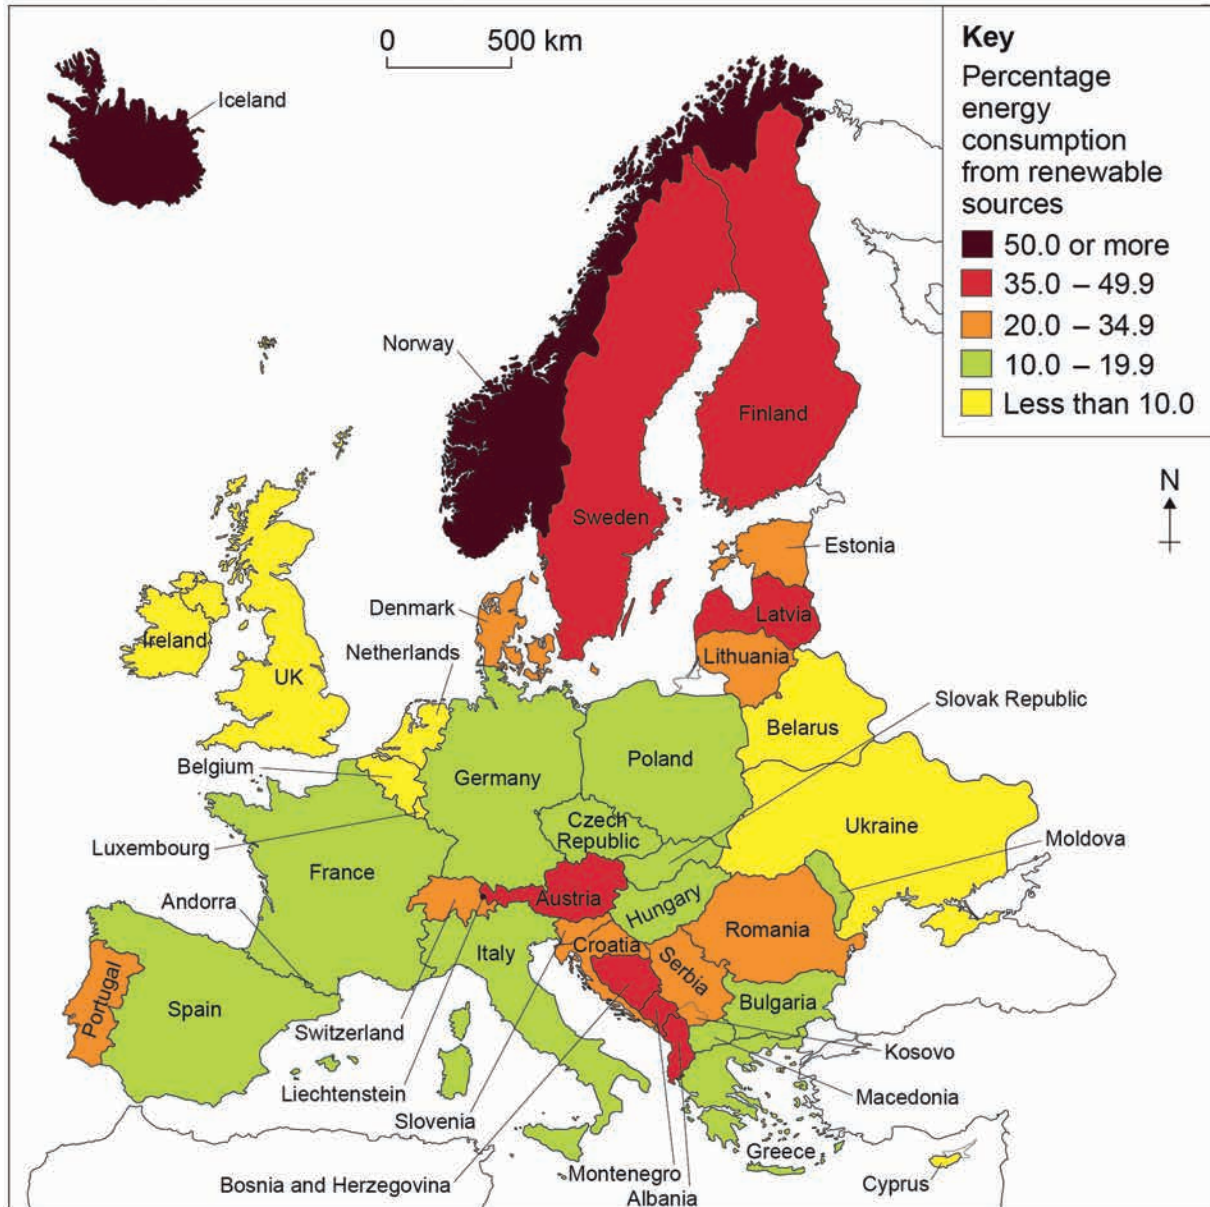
0 500 km

Key
Percentage energy consumption from renewable sources
50.0 or more
35.0 – 49.9
20.0 – 34.9
10.0 – 19.9
Less than 10.0

N

Iceland
Norway
Finland
Sweden
Estonia
Latvia
Lithuania
Denmark
Netherlands
Ireland
UK
Belarus
Slovak Republic
Poland
Germany
Belgium
Czech Republic
Ukraine
Luxembourg
Moldova
France
Austria
Andorra
Hungary
Romania
Croatia
Italy
Serbia
Portugal
Spain
Bulgaria
Switzerland
Kosovo
Liechtenstein
Macedonia
Slovenia
Greece
Bosnia and Herzegovina
Montenegro
Albania
Cyprus